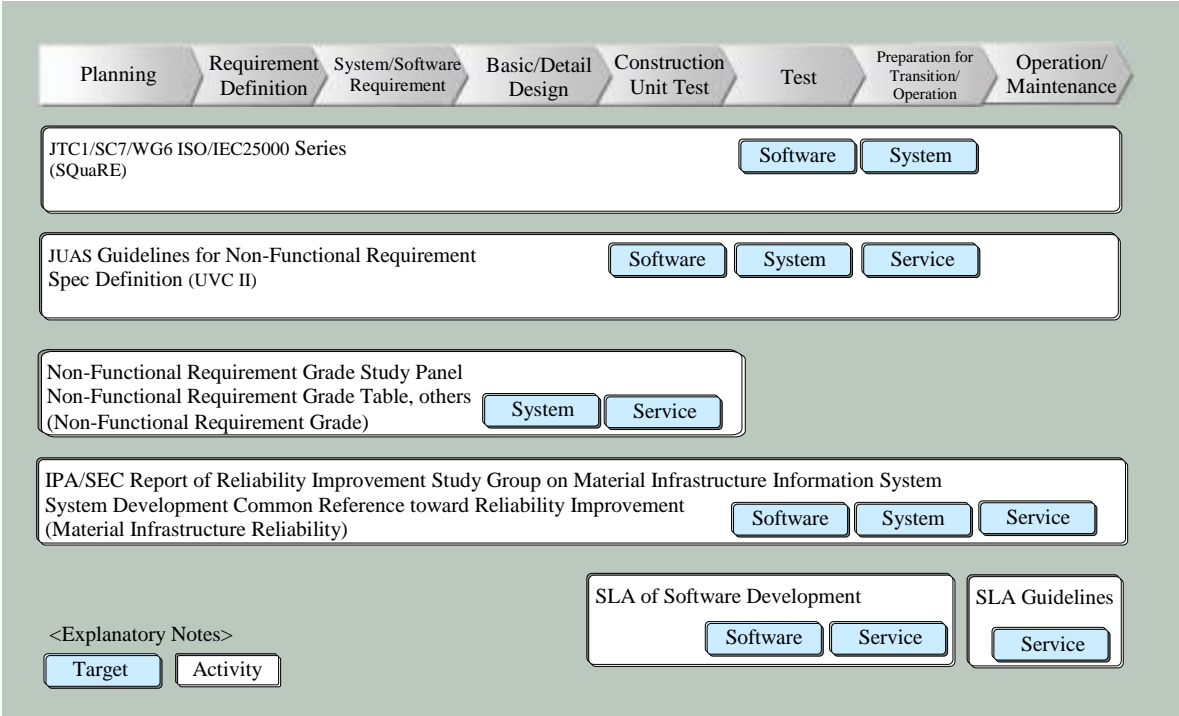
Planning | Requirement Definition | System/Software Requirement | Basic/Detail Design | Construction Unit Test | Test | Preparation for Transition/ Operation | Operation/ Maintenance

JTC1/SC7/WG6 ISO/IEC25000 Series (SQuaRE)
Software | System

JUAS Guidelines for Non-Functional Requirement Spec Definition (UVC II)
Software | System | Service

Non-Functional Requirement Grade Study Panel
Non-Functional Requirement Grade Table, others
(Non-Functional Requirement Grade)
System | Service

IPA/SEC Report of Reliability Improvement Study Group on Material Infrastructure Information System
System Development Common Reference toward Reliability Improvement
(Material Infrastructure Reliability)
Software | System | Service

SLA of Software Development
Software | Service

SLA Guidelines
Service

<Explanatory Notes>
Target | Activity